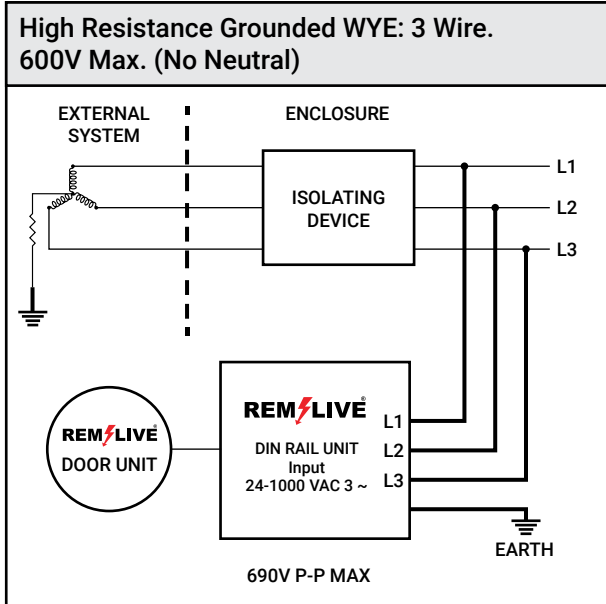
High Resistance Grounded WYE: 3 Wire. 600V Max. (No Neutral)

EXTERNAL SYSTEM

ENCLOSURE

ISOLATING DEVICE

L1

L2

L3

REMLIVE

DOOR UNIT

REMLIVE

DIN RAIL UNIT
Input
24-1000 VAC 3 ~

L1

L2

L3

EARTH

690V P-P MAX